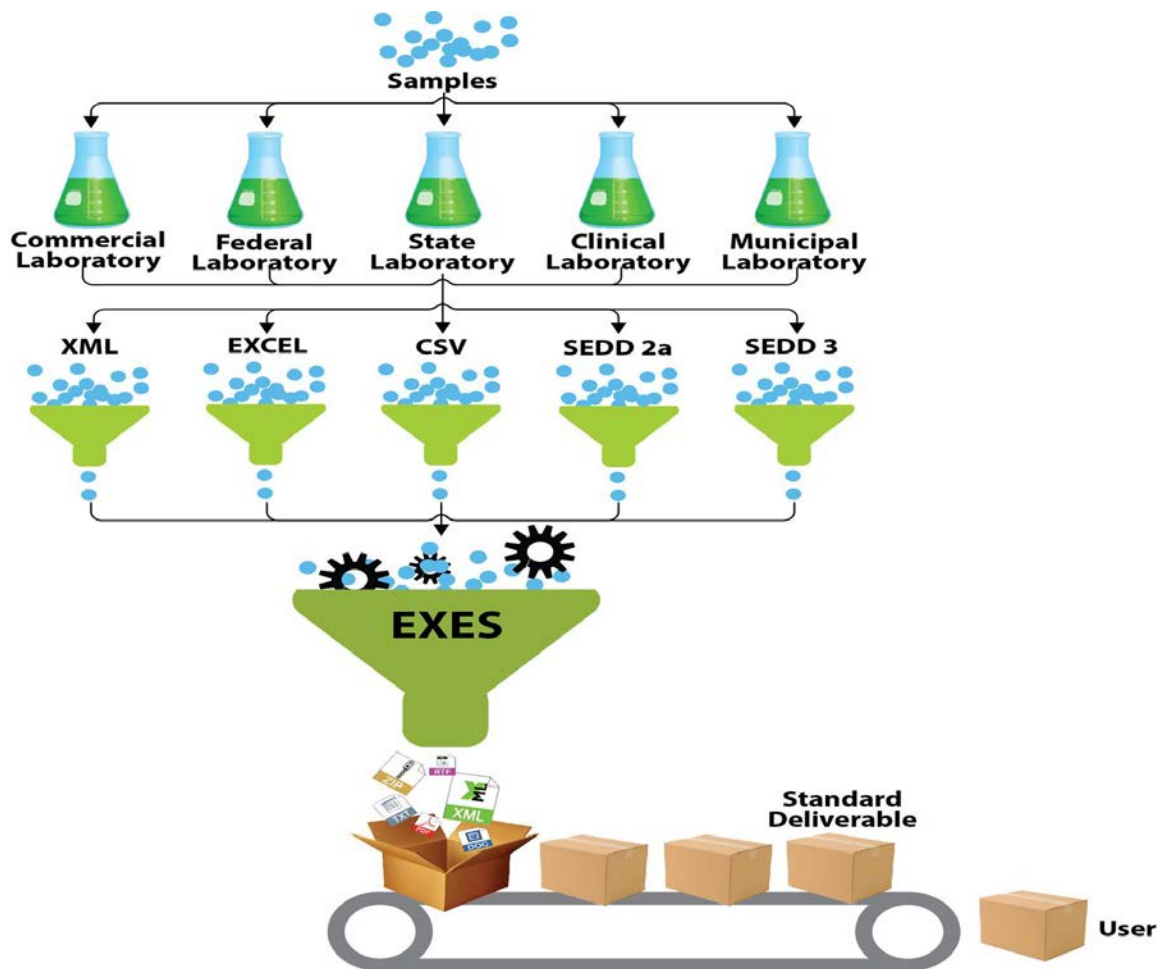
Samples

Commercial Laboratory

Federal Laboratory

State Laboratory

Clinical Laboratory

Municipal Laboratory

XML

EXCEL

CSV

SEDD 2a

SEDD 3

EXES

ZIP

RTF

TXT

PDF

XML

DOC

Standard Deliverable

User